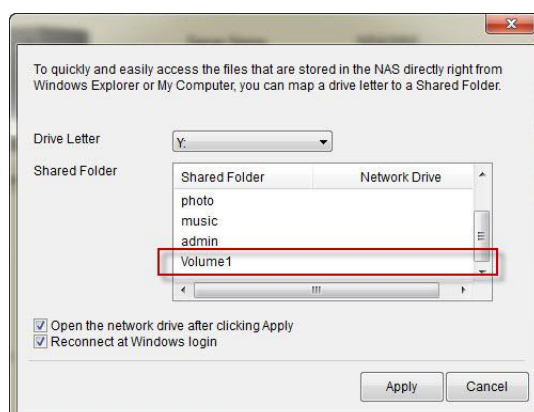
To quickly and easily access the files that are stored in the NAS directly right from Windows Explorer or My Computer, you can map a drive letter to a Shared Folder.

Drive Letter
Y:

Shared Folder

| Shared Folder | Network Drive |
|---|---|
| photo | |
| music | |
| admin | |
| Volume1 | |

Open the network drive after clicking Apply
Reconnect at Windows login

Apply
Cancel